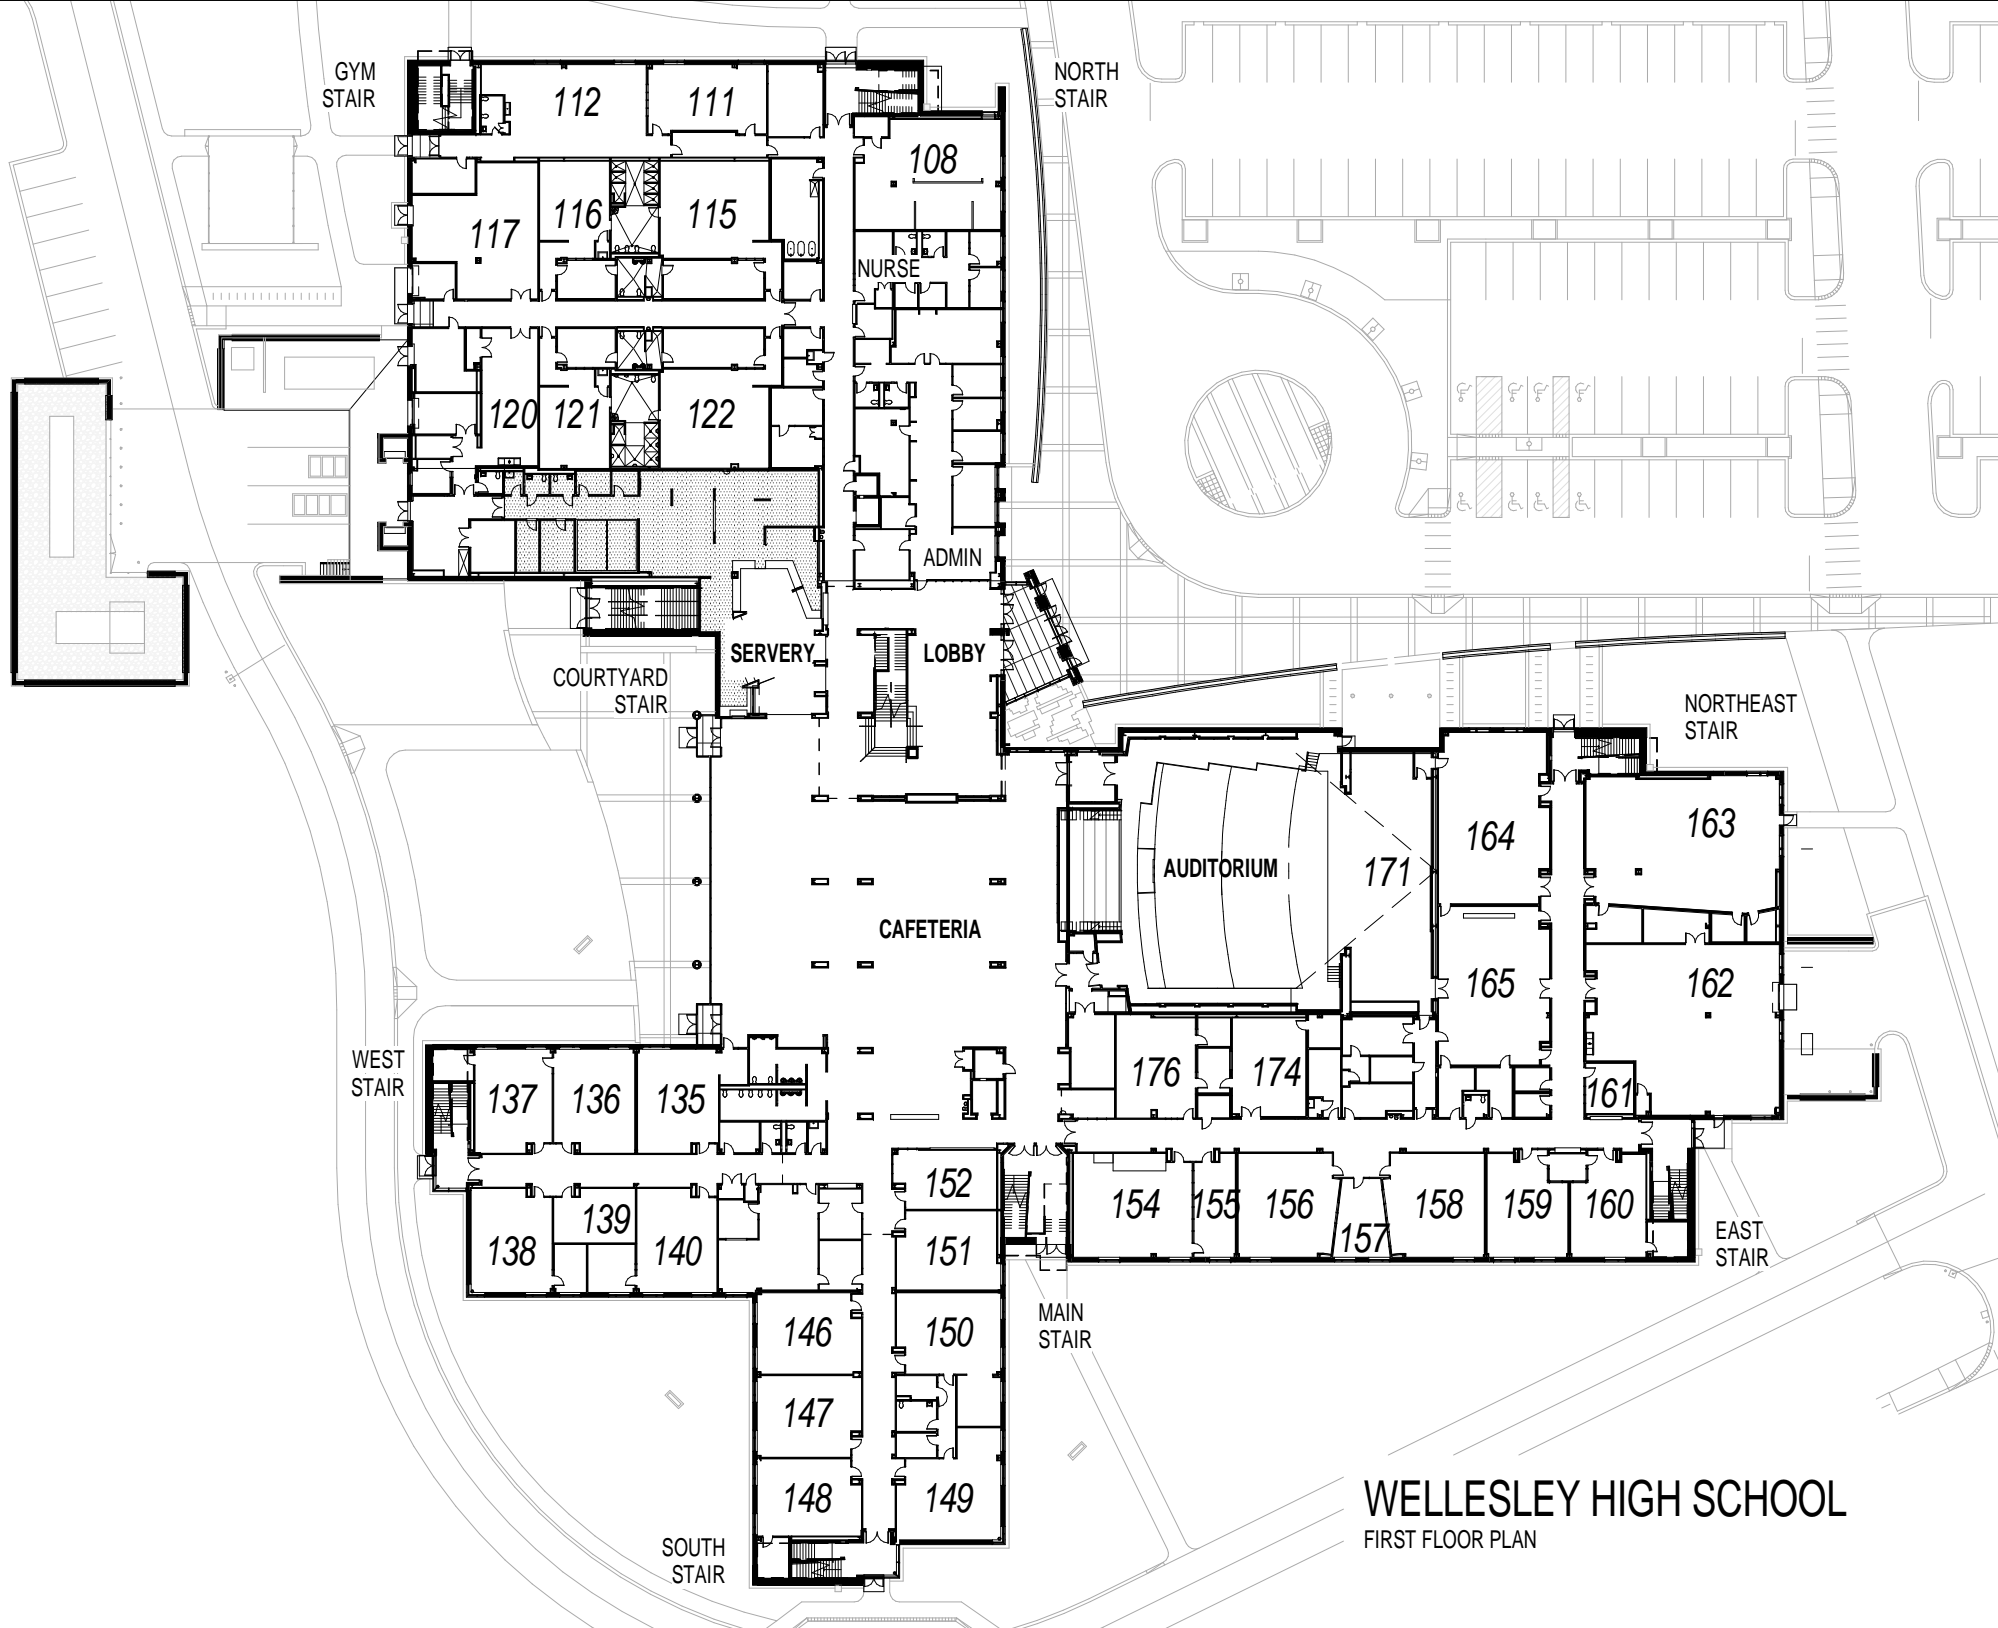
GYM STAIR

112

111

NORTH STAIR

108

117

116

115

NURSE

120

121

122

ADMIN

SERVERY

LOBBY

COURTYARD STAIR

NORTHEAST STAIR

163

164

AUDITORIUM

171

CAFETERIA

165

162

WEST STAIR

176

174

161

137

136

135

152

154

155

156

158

159

160

138

139

140

151

157

EAST STAIR

MAIN STAIR

146

150

147

148

149

SOUTH STAIR

WELLESLEY HIGH SCHOOL
FIRST FLOOR PLAN